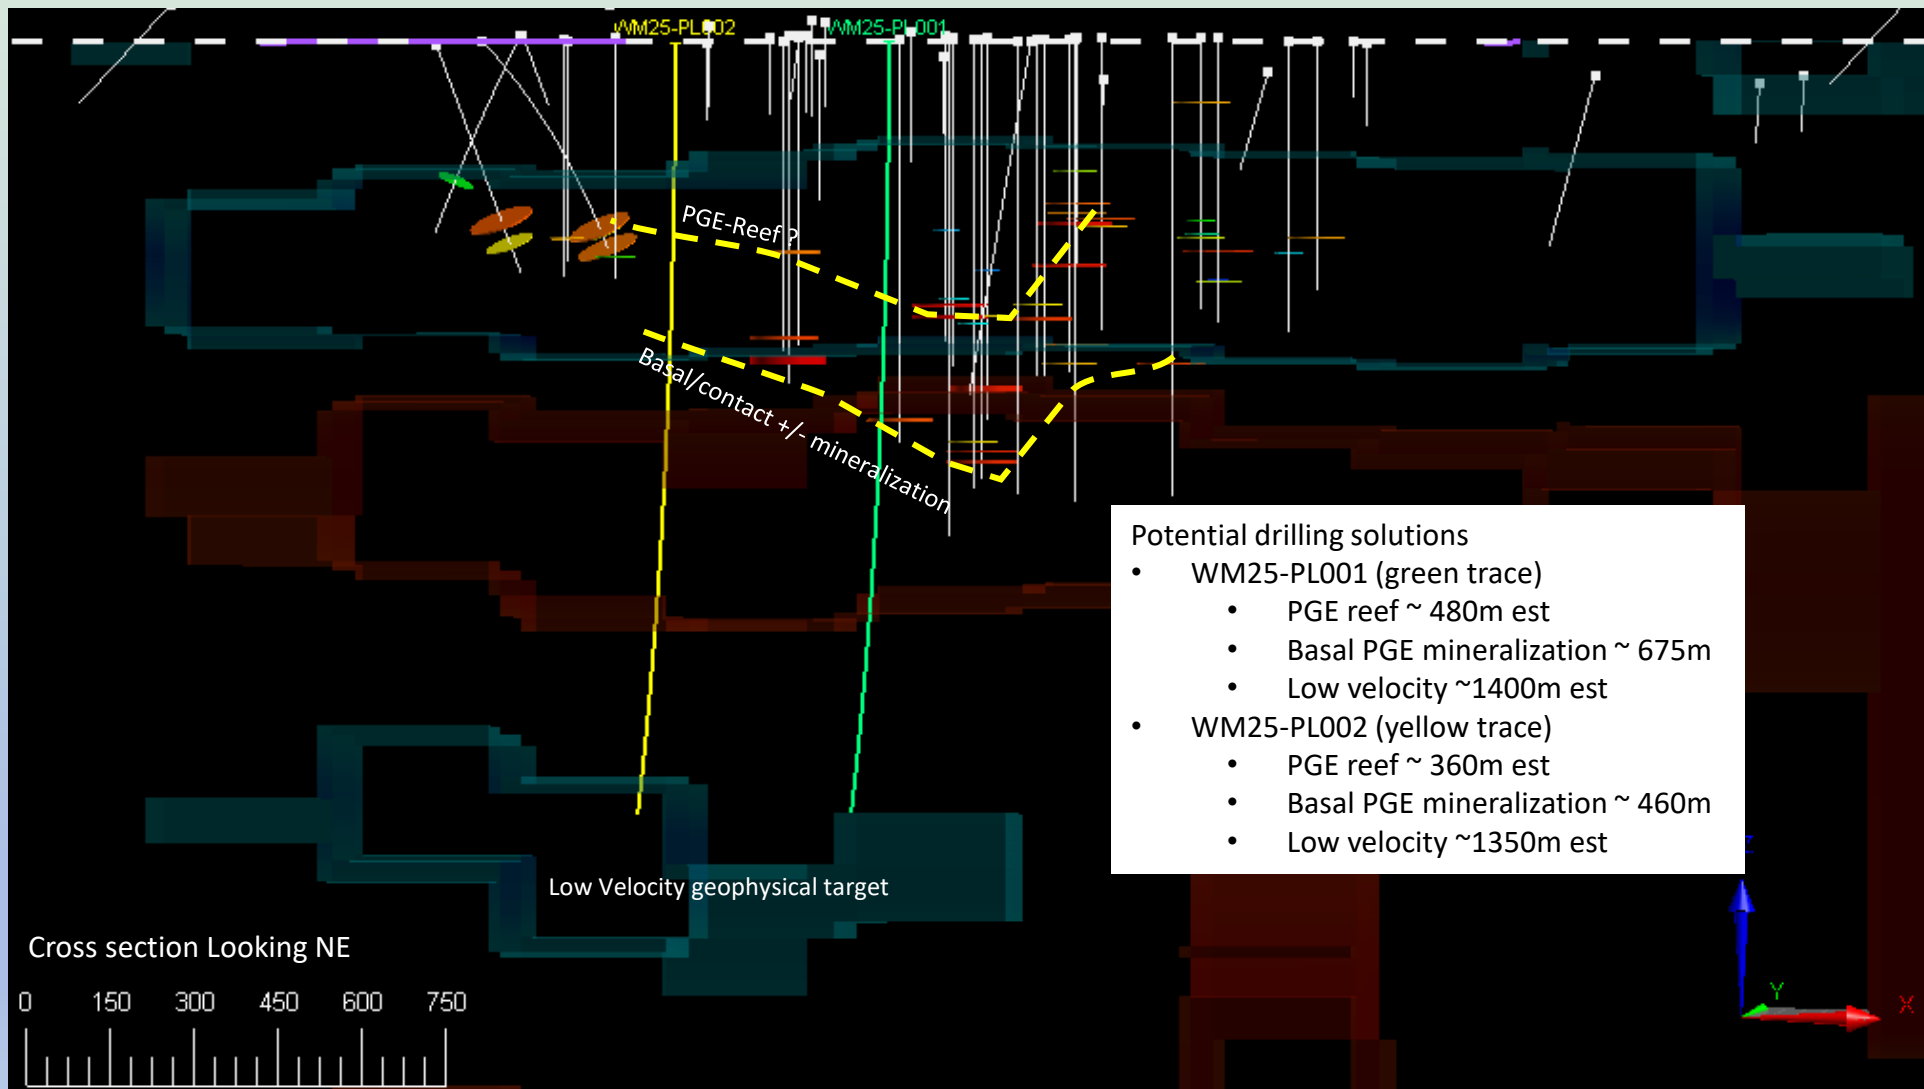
WM25-PL002
WM25-PL001
PGE-Reef ?
Basal/contact +/- mineralization

Potential drilling solutions
• WM25-PL001 (green trace)
• PGE reef ~ 480m est
• Basal PGE mineralization ~ 675m
• Low velocity ~1400m est
• WM25-PL002 (yellow trace)
• PGE reef ~ 360m est
• Basal PGE mineralization ~ 460m
• Low velocity ~1350m est

Low Velocity geophysical target

Cross section Looking NE

0 150 300 450 600 750

Z
Y
X